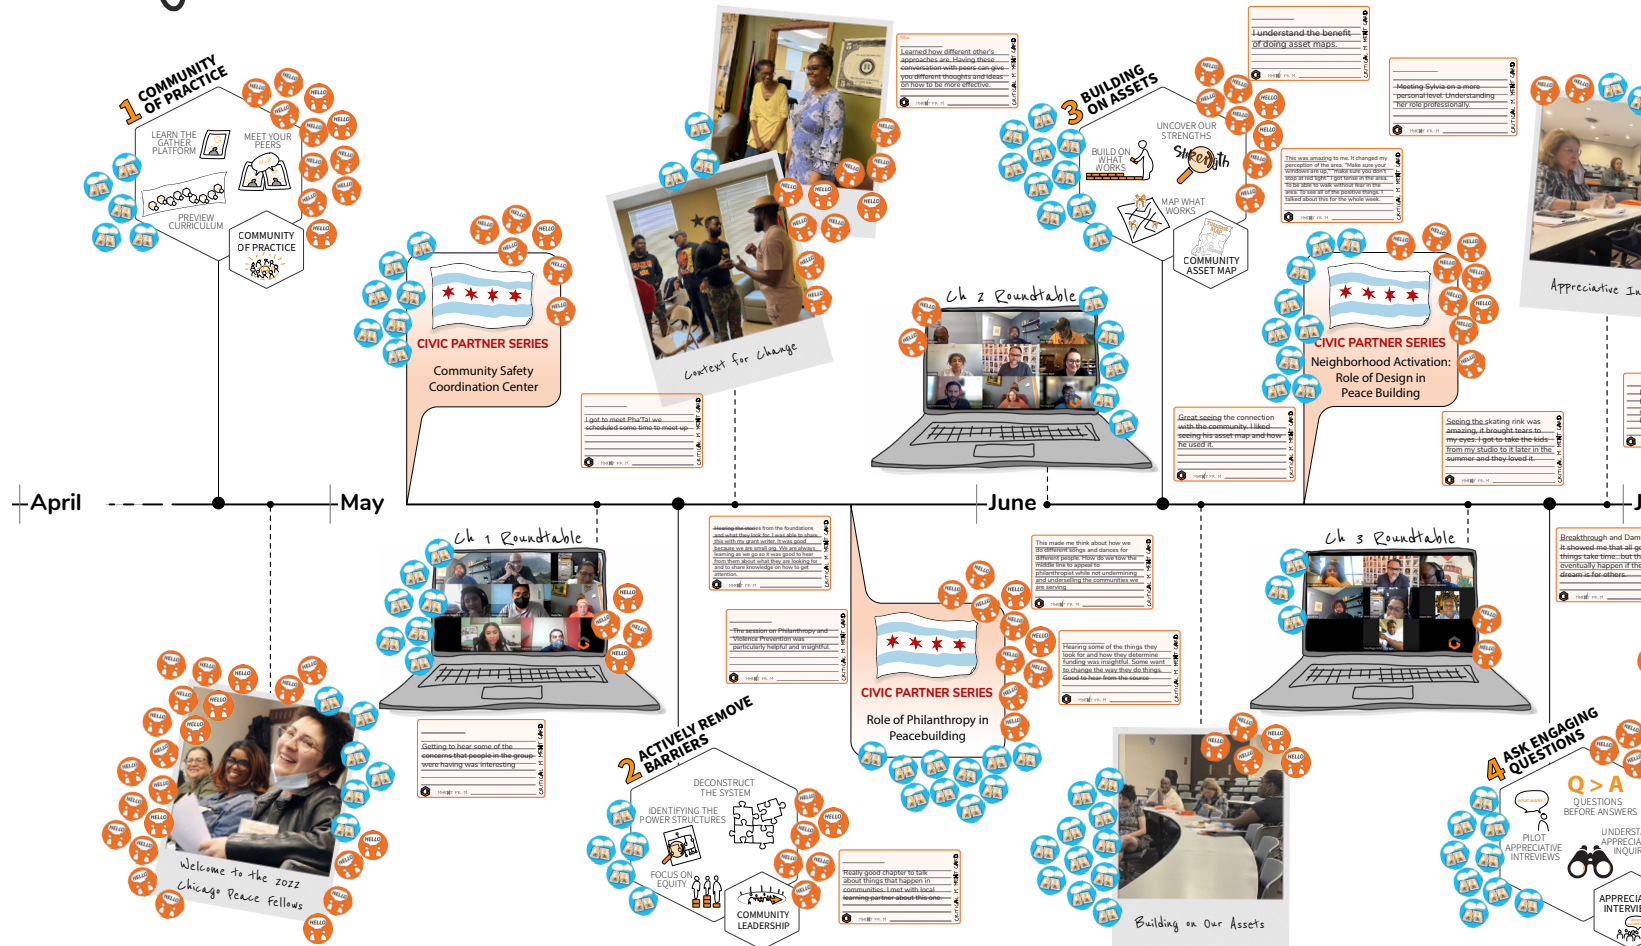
1 COMMUNITY OF PRACTICE

LEARN THE GATHER PLATFORM

MEET YOUR PEERS

PREVIEW CURRICULUM

COMMUNITY OF PRACTICE

CIVIC PARTNER SERIES
Community Safety Coordination Center

Learned how different other's approaches are. Having these conversation with peers can give you different thoughts and ideas on how to be more effective.

Context for Change

I got to meet Pha'Tal we scheduled some time to meet up

Ch 2 Roundtable

3 BUILDING ON ASSETS

UNCOVER OUR STRENGTHS

BUILD ON WHAT WORKS

Strength

MAP WHAT WORKS

COMMUNITY ASSET MAP

I understand the benefit of doing asset maps.

Meeting Sylvia on a more personal level. Understanding her role professionally.

This was amazing to me. It changed my perception of the area. "Make sure your windows are up," "make sure you don't stop at red light." I got tense in the area. To be able to walk without fear in the area. To see all of the positive things. I talked about this for the whole week.

Appreciative In

CIVIC PARTNER SERIES
Neighborhood Activation: Role of Design in Peace Building

Great seeing the connection with the community. I liked seeing his asset map and how he used it.

Seeing the skating rink was amazing, it brought tears to my eyes. I got to take the kids from my studio to it later in the summer and they loved it.

April

May

June

Ch 1 Roundtable

Hearing the stories from the foundations and what they look for. I was able to share this with my grant writer. It was good because we are small org. We are always learning as we go so it was good to hear from them about what they are looking for and to share knowledge on how to get attention.

The session on Philanthropy and Violence Prevention was particularly helpful and insightful.

This made me think about how we do different songs and dances for different people. How do we tow the middle line to appeal to philanthropist while not undermining and underselling the communities we are serving.

Hearing some of the things they look for and how they determine funding was insightful. Some want to change the way they do things. Good to hear from the source.

CIVIC PARTNER SERIES
Role of Philanthropy in Peacebuilding

Ch 3 Roundtable

Breakthrough and Dam It showed me that all g things take time...but th eventually happen if the dream is for others.

Welcome to the 2022 Chicago Peace Fellows

Getting to hear some of the concerns that people in the group were having was interesting

2 ACTIVELY REMOVE BARRIERS

DECONSTRUCT THE SYSTEM

IDENTIFYING THE POWER STRUCTURES

FOCUS ON EQUITY

COMMUNITY LEADERSHIP

Really good chapter to talk about things that happen in communities. I met with local learning partner about this one.

Building on Our Assets

4 ASK ENGAGING QUESTIONS

Q > A
QUESTIONS BEFORE ANSWERS

PILOT APPRECIATIVE INTERVIEWS

UNDERST APPRECIA INQUIR

APPRECIA INTERVI

HELLO